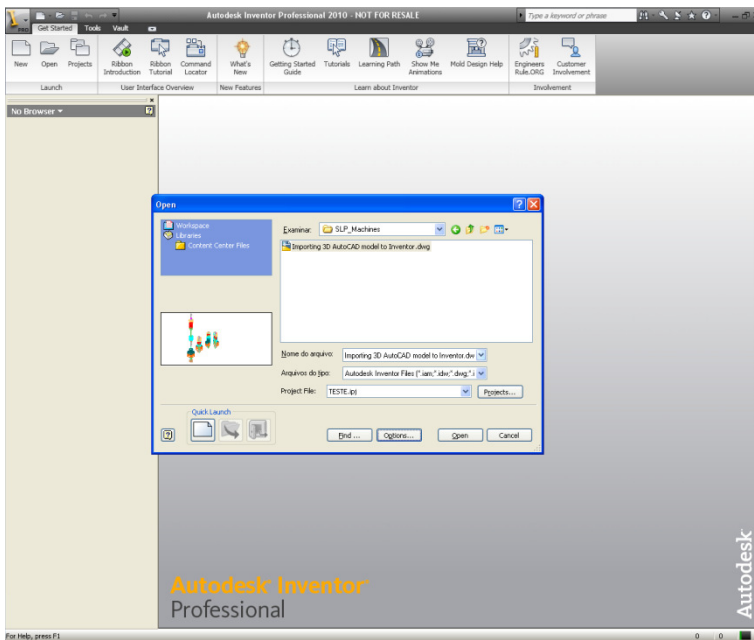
PRO Get Started Tools Vault

Autodesk Inventor Professional 2010 - NOT FOR RESALE

Type a keyword or phrase

New Open Projects
Launch

Ribbon Introduction Ribbon Tutorial Command Locator
User Interface Overview

What's New
New Features

Getting Started Guide Tutorials Learning Path Show Me Animations Mold Design Help
Learn about Inventor

Engineers Rule.ORG Customer Involvement
Involvement

No Browser

Open

Workspace
Libraries
Content Center Files

Examinar: SLP_Machines

Importing 3D AutoCAD model to Inventor.dwg

Nome do arquivo: Importing 3D AutoCAD model to Inventor.dw

Arquivos do tipo: Autodesk Inventor Files (*.iam;*.idw;*.dwg;*.i

Project File: TESTE.ipj

Projects...

Quick Launch

Find ... Options... Open Cancel

Autodesk Inventor
Professional

Autodesk

For Help, press F1

0 0